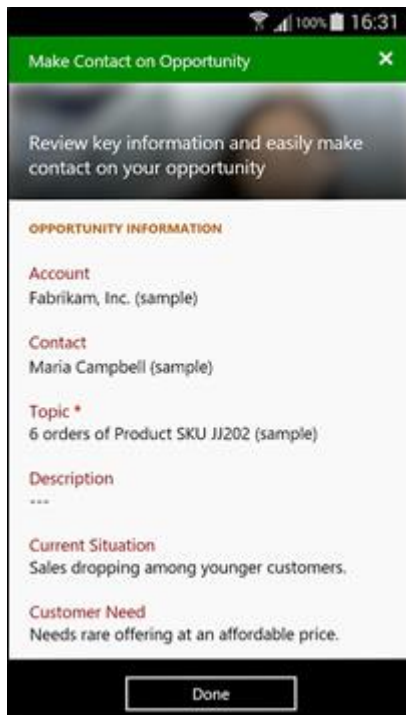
100% 16:31

Make Contact on Opportunity ×

Review key information and easily make contact on your opportunity

OPPORTUNITY INFORMATION

Account
Fabrikam, Inc. (sample)

Contact
Maria Campbell (sample)

Topic *
6 orders of Product SKU JJ202 (sample)

Description
---

Current Situation
Sales dropping among younger customers.

Customer Need
Needs rare offering at an affordable price.

Done